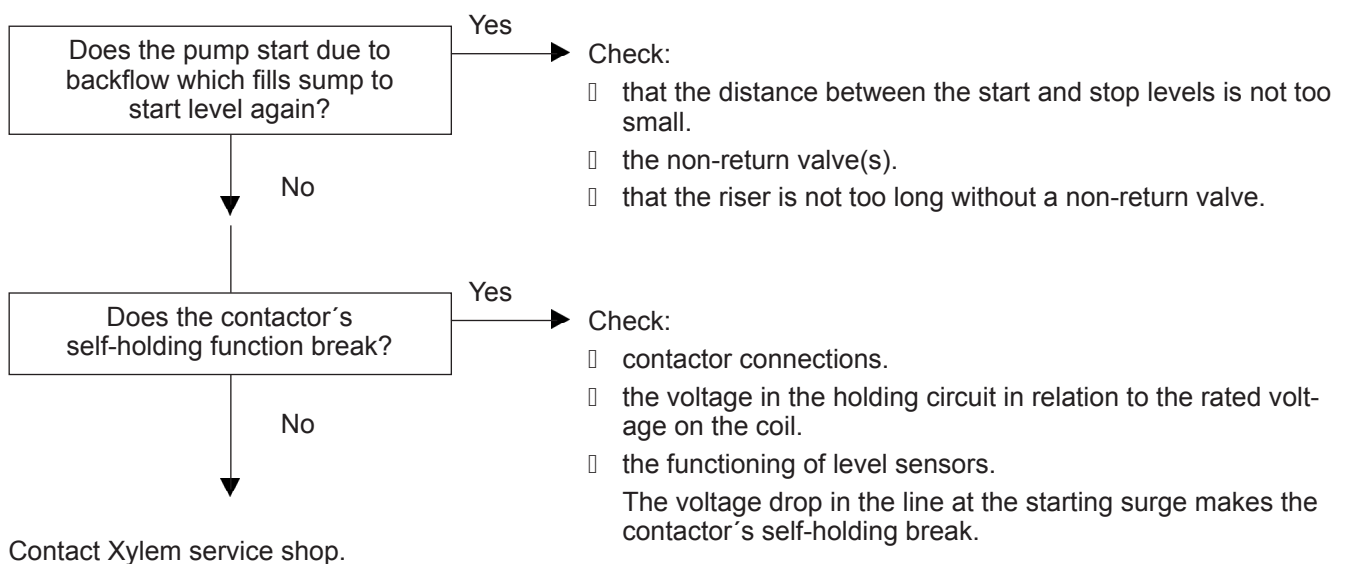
Does the pump start due to backflow which fills sump to start level again?

Yes

Check:

 that the distance between the start and stop levels is not too small.
 the non-return valve(s).
 that the riser is not too long without a non-return valve.

No

Does the contactor´s self-holding function break?

Yes

Check:

 contactor connections.
 the voltage in the holding circuit in relation to the rated voltage on the coil.
 the functioning of level sensors.
The voltage drop in the line at the starting surge makes the contactor´s self-holding break.

No

Contact Xylem service shop.